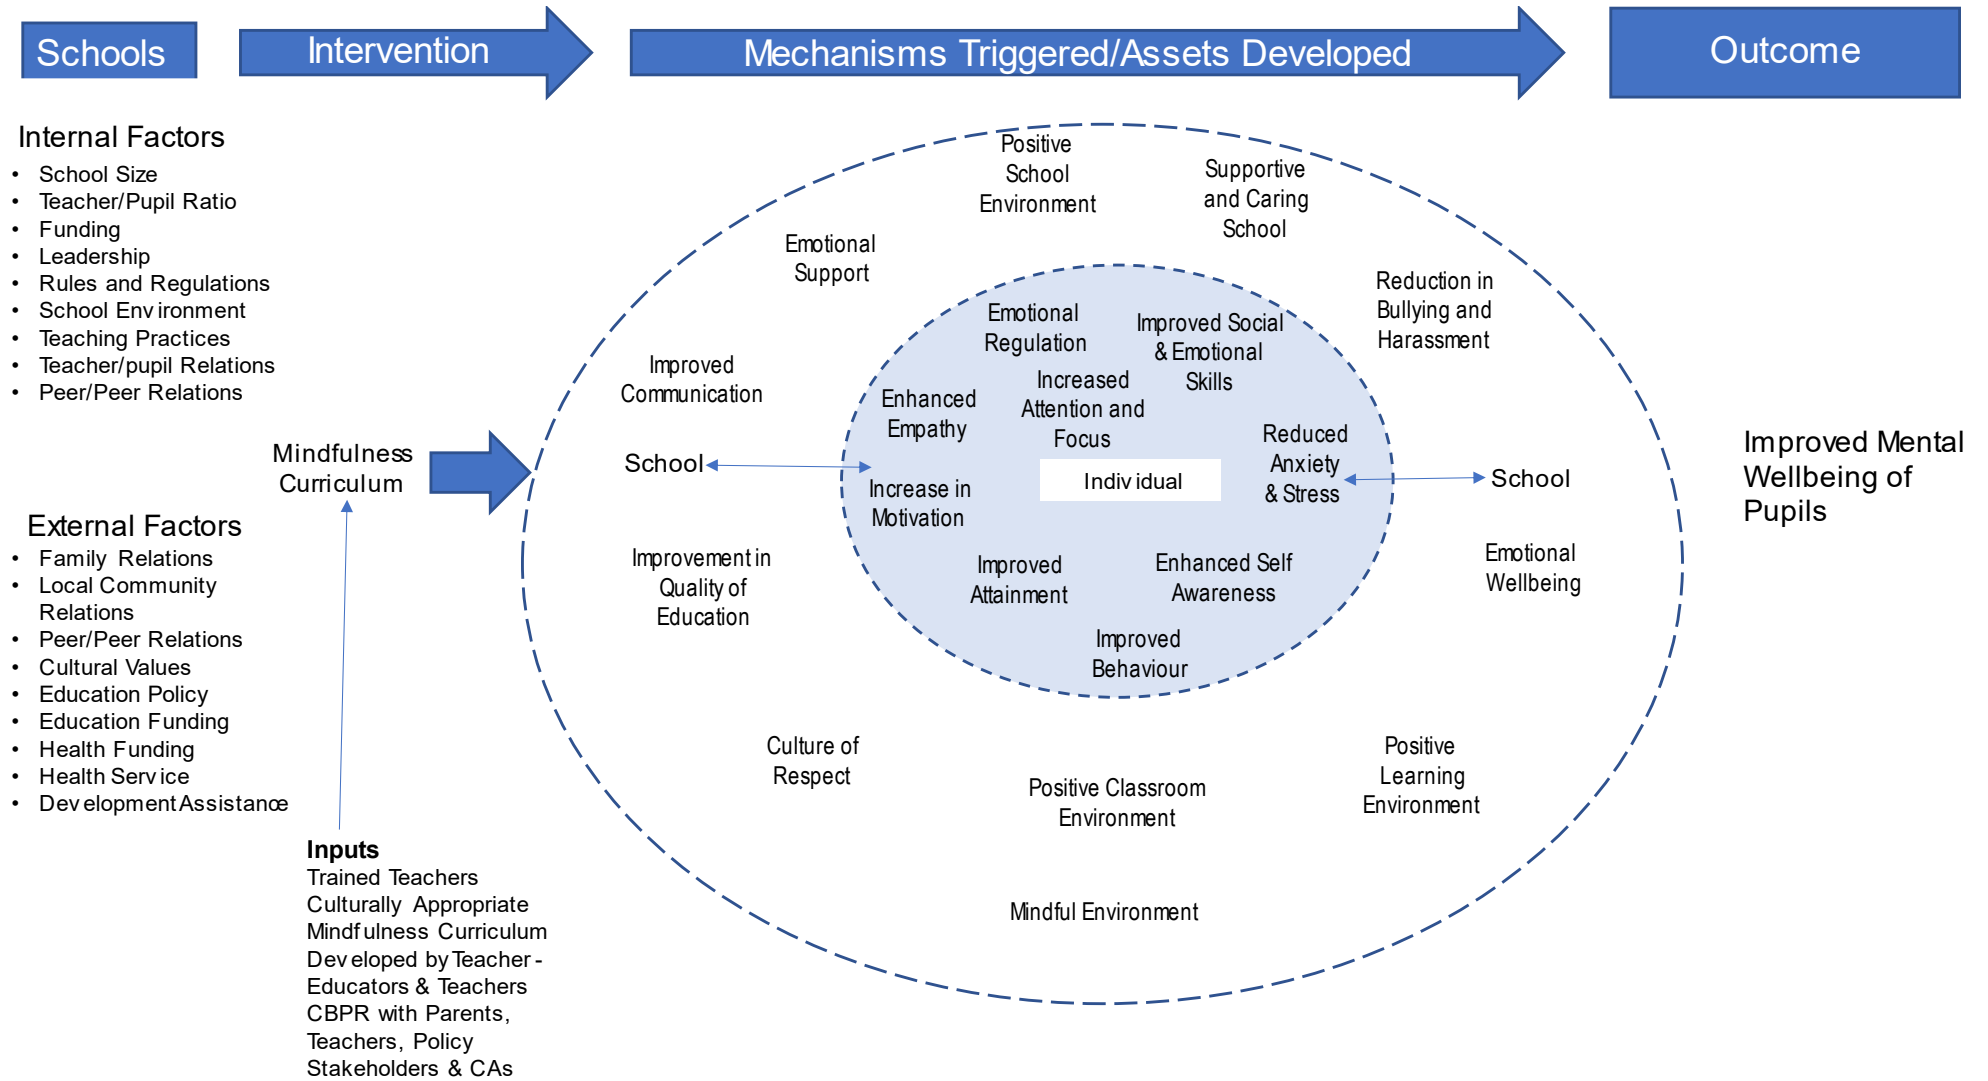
Schools

Intervention

Mechanisms Triggered/Assets Developed

Outcome

Internal Factors
- School Size
- Teacher/Pupil Ratio
- Funding
- Leadership
- Rules and Regulations
- School Environment
- Teaching Practices
- Teacher/pupil Relations
- Peer/Peer Relations

Mindfulness Curriculum

External Factors
- Family Relations
- Local Community Relations
- Peer/Peer Relations
- Cultural Values
- Education Policy
- Education Funding
- Health Funding
- Health Service
- Development Assistance

**Inputs**
Trained Teachers
Culturally Appropriate Mindfulness Curriculum Developed by Teacher-Educators & Teachers
CBPR with Parents, Teachers, Policy Stakeholders & CAs

Positive School Environment

Supportive and Caring School

Emotional Support

Reduction in Bullying and Harassment

Improved Communication

School

Emotional Regulation

Improved Social & Emotional Skills

Enhanced Empathy

Increased Attention and Focus

Reduced Anxiety & Stress

Individual

Increase in Motivation

School

Improvement in Quality of Education

Improved Attainment

Enhanced Self Awareness

Emotional Wellbeing

Improved Behaviour

Culture of Respect

Positive Classroom Environment

Positive Learning Environment

Mindful Environment

Improved Mental Wellbeing of Pupils